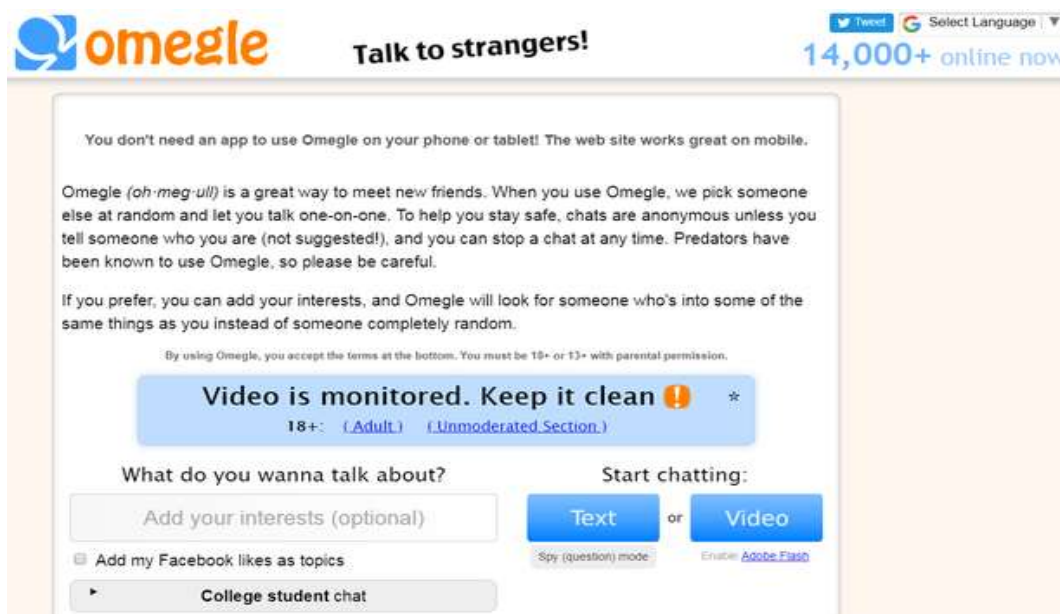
omegle

Talk to strangers!

Tweet

G Select Language ▼

14,000+ online now

You don't need an app to use Omegle on your phone or tablet! The web site works great on mobile.

Omegle (oh·meg·ull) is a great way to meet new friends. When you use Omegle, we pick someone else at random and let you talk one-on-one. To help you stay safe, chats are anonymous unless you tell someone who you are (not suggested!), and you can stop a chat at any time. Predators have been known to use Omegle, so please be careful.

If you prefer, you can add your interests, and Omegle will look for someone who's into some of the same things as you instead of someone completely random.

By using Omegle, you accept the terms at the bottom. You must be 18+ or 13+ with parental permission.

Video is monitored. Keep it clean !

*

18+: (Adult) (Unmoderated Section)

What do you wanna talk about?

Add your interests (optional)

Add my Facebook likes as topics

College student chat

Start chatting:

Text

or

Video

Spy (question) mode

Enable Adobe Flash